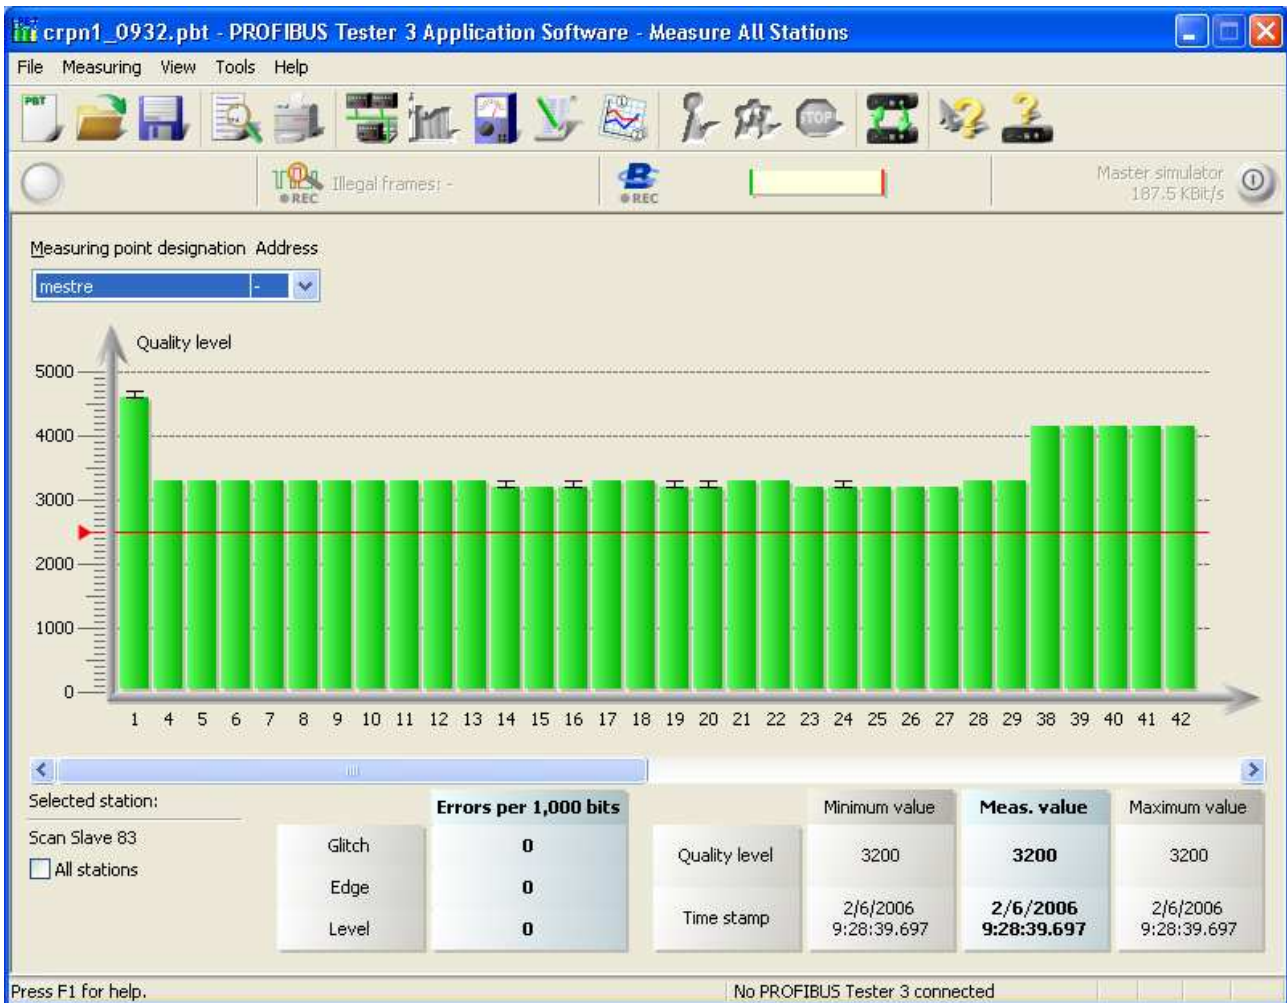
crpn1_0932.pbt - PROFIBUS Tester 3 Application Software - Measure All Stations

File Measuring View Tools Help

PBT

REC Illegal frames: -

REC

Master simulator 187.5 KBit/s

Measuring point designation Address

mestre -

Quality level

5000
4000
3000
2000
1000
0

1 4 5 6 7 8 9 10 11 12 13 14 15 16 17 18 19 20 21 22 23 24 25 26 27 28 29 38 39 40 41 42

Selected station:

Scan Slave 83

All stations

| | Errors per 1,000 bits |
|---|---|
| Glitch | 0 |
| Edge | 0 |
| Level | 0 |

| | Minimum value | Meas. value | Maximum value |
|---|---|---|---|
| Quality level | 3200 | 3200 | 3200 |
| Time stamp | 2/6/2006 9:28:39.697 | 2/6/2006 9:28:39.697 | 2/6/2006 9:28:39.697 |

Press F1 for help.

No PROFIBUS Tester 3 connected